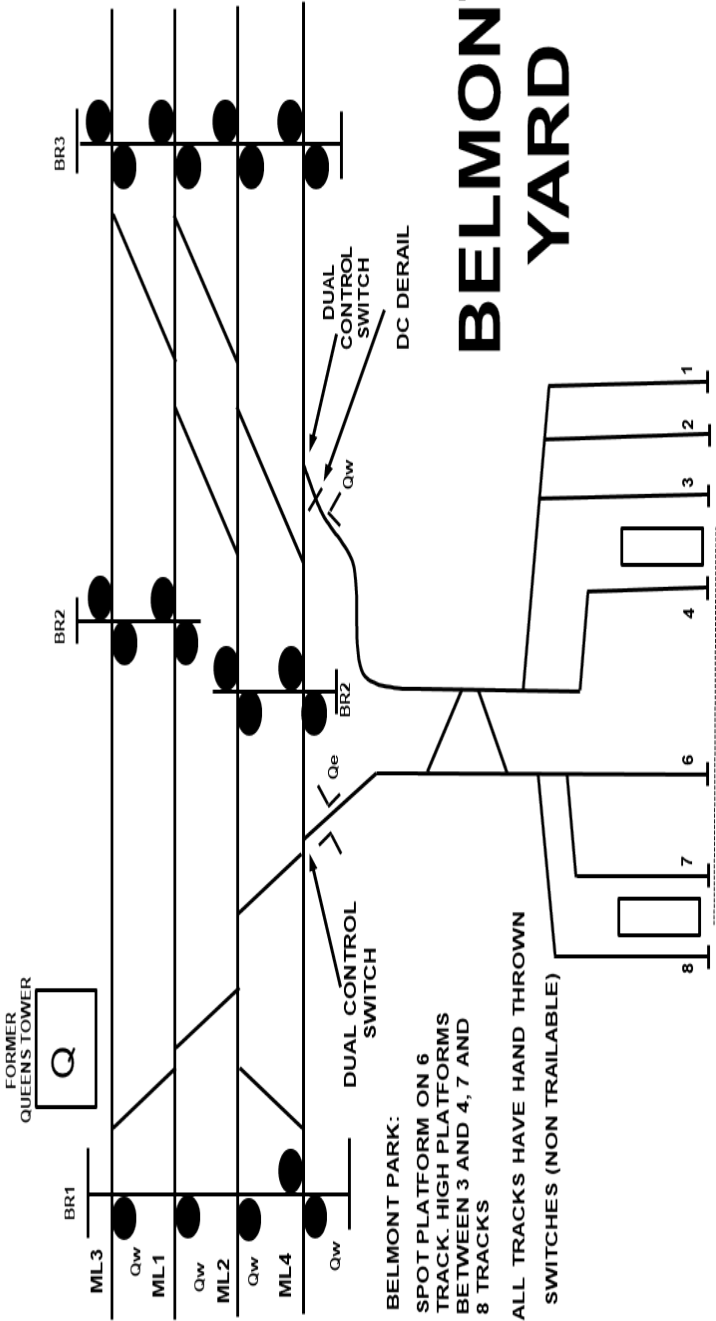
BELMONT YARD

DUAL CONTROL SWITCH

DC DERAIL

BR3

BR2

BR2

BR1

FORMER QUEENS TOWER

Q

Qw

Qe

DUAL CONTROL SWITCH

ML3

ML1

ML2

ML4

Qw

Qw

Qw

Qw

1

2

3

4

6

7

8

BELMONT PARK:
SPOT PLATFORM ON 6 TRACK. HIGH PLATFORMS BETWEEN 3 AND 4, 7 AND 8 TRACKS

ALL TRACKS HAVE HAND THROWN SWITCHES (NON TRAILABLE)